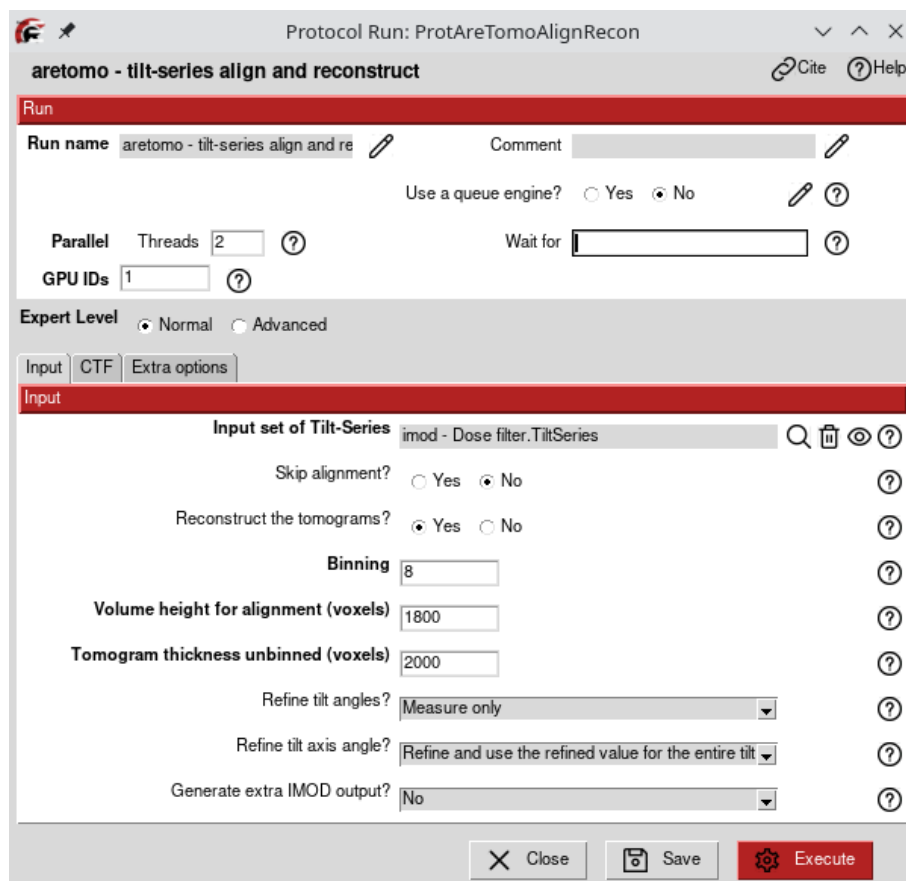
Protocol Run: ProtAreTomoAlignRecon

aretomo - tilt-series align and reconstruct

Cite Help

Run

Run name aretomo - tilt-series align and re

Comment

Use a queue engine? Yes No

Parallel Threads 2

Wait for

GPU IDs 1

Expert Level Normal Advanced

Input CTF Extra options

Input

Input set of Tilt-Series imod - Dose filter.TiltSeries

Skip alignment? Yes No

Reconstruct the tomograms? Yes No

Binning 8

Volume height for alignment (voxels) 1800

Tomogram thickness unbinned (voxels) 2000

Refine tilt angles? Measure only

Refine tilt axis angle? Refine and use the refined value for the entire tilt

Generate extra IMOD output? No

Close Save Execute